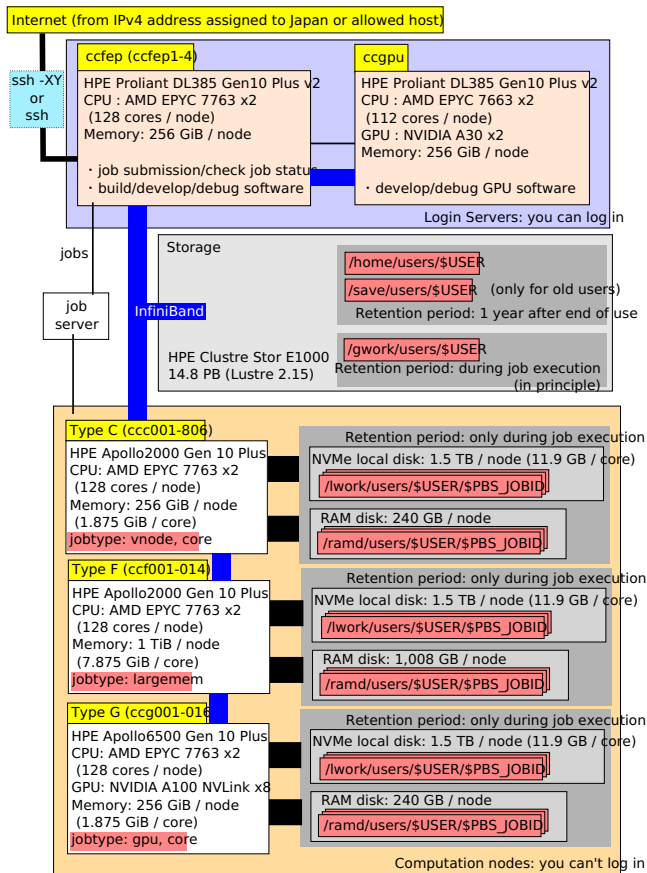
Internet (from IPv4 address assigned to Japan or allowed host)

ssh -XY or ssh

ccfep (ccfep1-4)
HPE Proliant DL385 Gen10 Plus v2
CPU : AMD EPYC 7763 x2
(128 cores / node)
Memory: 256 GiB / node

・job submission/check job status
・build/develop/debug software

ccgpu
HPE Proliant DL385 Gen10 Plus v2
CPU : AMD EPYC 7663 x2
(112 cores / node)
GPU : NVIDIA A30 x2
Memory: 256 GiB / node

・develop/debug GPU software

Login Servers: you can log in

jobs

job server

InfiniBand

Storage

/home/users/$USER
/save/users/$USER (only for old users)
Retention period: 1 year after end of use

HPE Clustre Stor E1000
14.8 PB (Lustre 2.15)

/gwork/users/$USER
Retention period: during job execution (in principle)

Type C (ccc001-806)
HPE Apollo2000 Gen 10 Plus
CPU: AMD EPYC 7763 x2
(128 cores / node)
Memory: 256 GiB / node
(1.875 GiB / core)
jobtype: vnode, core

Retention period: only during job execution
NVMe local disk: 1.5 TB / node (11.9 GB / core)
/lwork/users/$USER/$PBS_JOBID
RAM disk: 240 GB / node
/ramd/users/$USER/$PBS_JOBID

Type F (ccf001-014)
HPE Apollo2000 Gen 10 Plus
CPU: AMD EPYC 7763 x2
(128 cores / node)
Memory: 1 TiB / node
(7.875 GiB / core)
jobtype: largemem

Retention period: only during job execution
NVMe local disk: 1.5 TB / node (11.9 GB / core)
/lwork/users/$USER/$PBS_JOBID
RAM disk: 1,008 GB / node
/ramd/users/$USER/$PBS_JOBID

Type G (ccg001-016)
HPE Apollo6500 Gen 10 Plus
CPU: AMD EPYC 7763 x2
(128 cores / node)
GPU: NVIDIA A100 NVLink x8
Memory: 256 GiB / node
(1.875 GiB / core)
jobtype: gpu, core

Retention period: only during job execution
NVMe local disk: 1.5 TB / node (11.9 GB / core)
/lwork/users/$USER/$PBS_JOBID
RAM disk: 240 GB / node
/ramd/users/$USER/$PBS_JOBID

Computation nodes: you can't log in